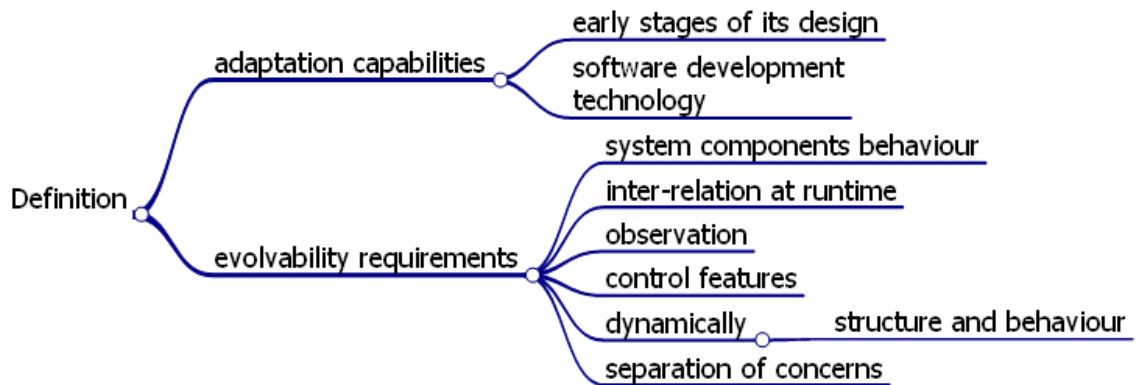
Definition

adaptation capabilities

early stages of its design

software development technology

evolvability requirements

system components behaviour

inter-relation at runtime

observation

control features

dynamically

structure and behaviour

separation of concerns